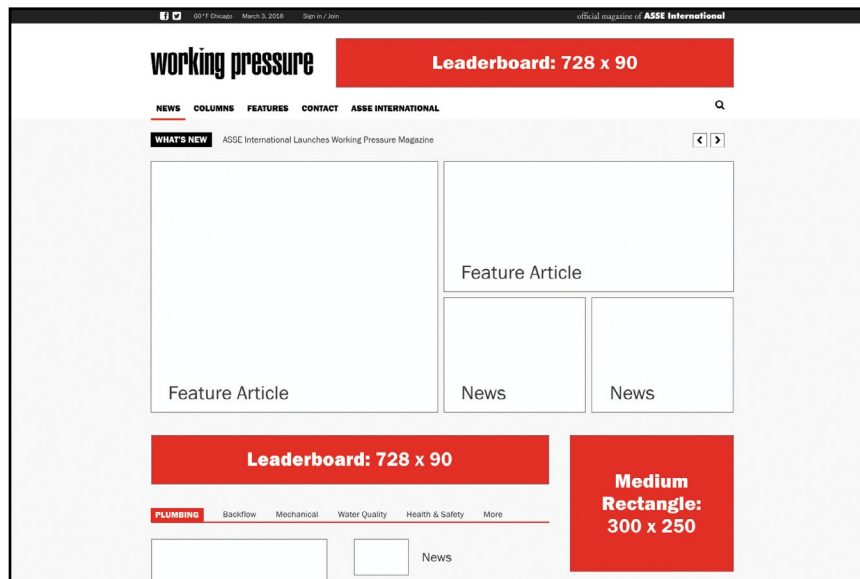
60°F Chicago March 3, 2018 Sign in / Join

official magazine of ASSE International

working pressure

Leaderboard: 728 x 90

NEWS COLUMNS FEATURES CONTACT ASSE INTERNATIONAL

WHAT'S NEW ASSE International Launches Working Pressure Magazine

Feature Article

Feature Article

News

News

Leaderboard: 728 x 90

Medium Rectangle: 300 x 250

PLUMBING Backflow Mechanical Water Quality Health & Safety More

News